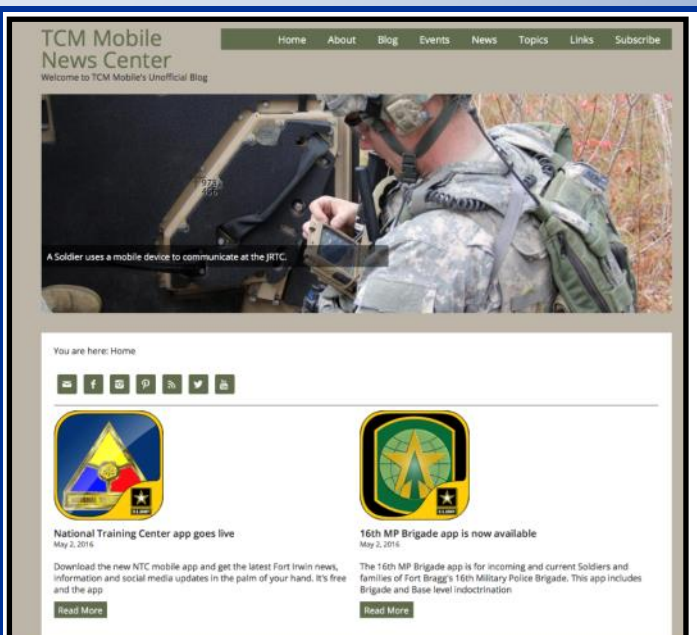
TCM Mobile News Center
Welcome to TCM Mobile's Unofficial Blog

Home About Blog Events News Topics Links Subscribe

A Soldier uses a mobile device to communicate at the JRTC.

You are here: Home

National Training Center app goes live
May 2, 2016

Download the new NTC mobile app and get the latest Fort Irwin news, information and social media updates in the palm of your hand. It's free and the app

Read More

16th MP Brigade app is now available
May 2, 2016

The 16th MP Brigade app is for incoming and current Soldiers and families of Fort Bragg's 16th Military Police Brigade. This app includes Brigade and Base level indoctrination

Read More